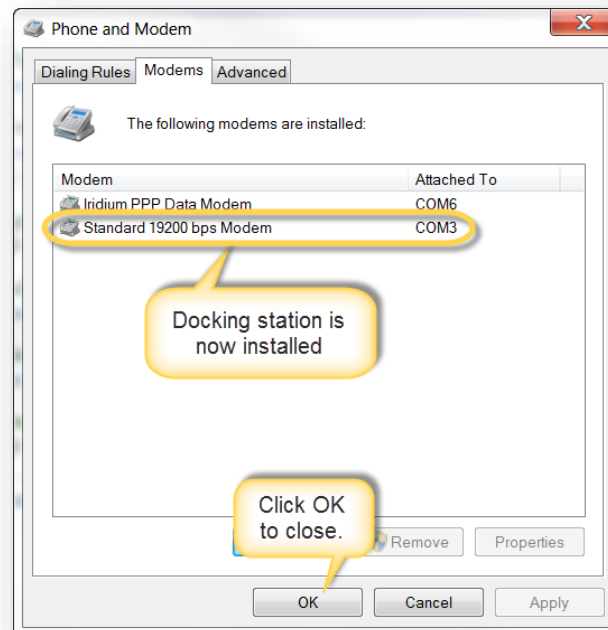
Phone and Modem

Dialing Rules | Modems | Advanced

The following modems are installed:

| Modem | Attached To |
|---|---|
| Iridium PPP Data Modem | COM6 |
| Standard 19200 bps Modem | COM3 |

Docking station is now installed

Click OK to close.

Remove

Properties

OK

Cancel

Apply